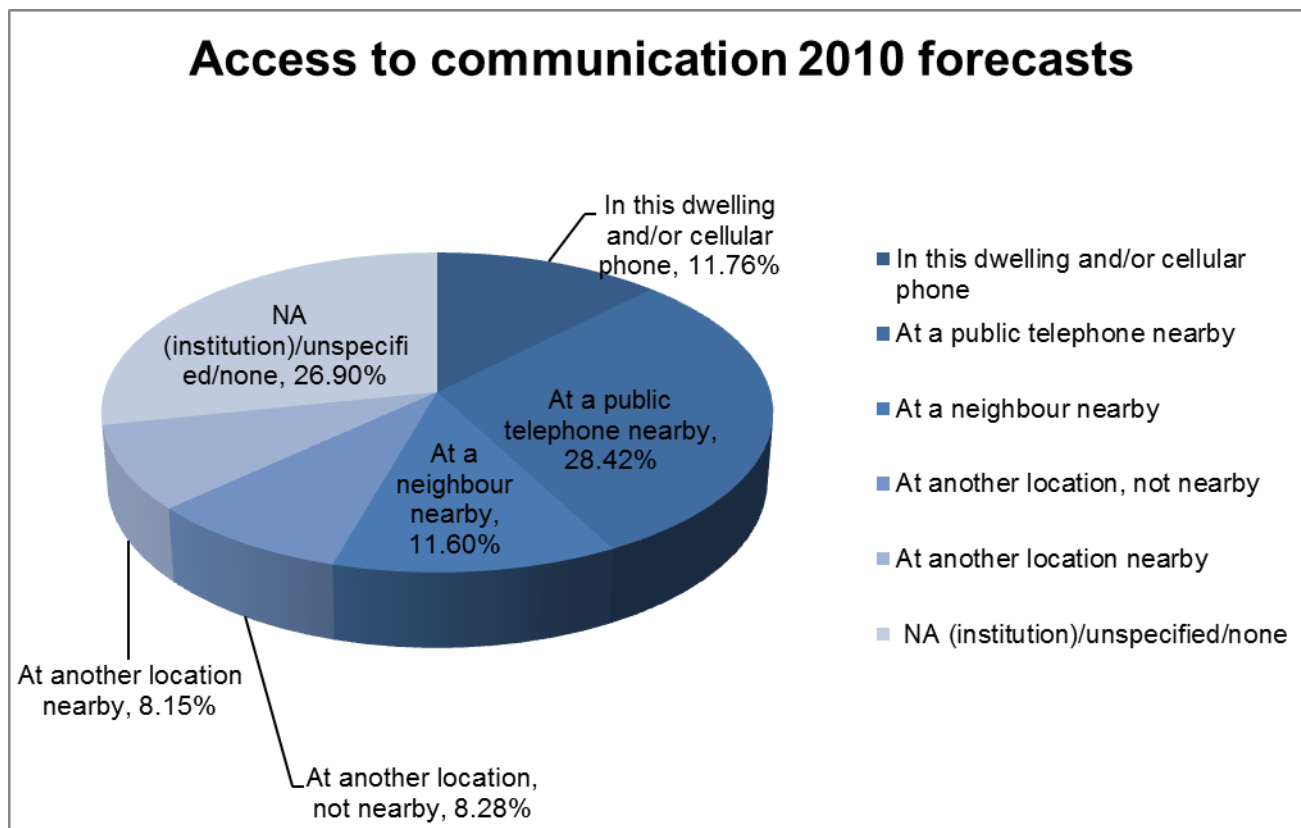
Access to communication 2010 forecasts

In this dwelling and/or cellular phone, 11.76%

NA (institution)/unspecified/none, 26.90%

At a public telephone nearby, 28.42%

At a neighbour nearby, 11.60%

At another location nearby, 8.15%

At another location, not nearby, 8.28%

In this dwelling and/or cellular phone
At a public telephone nearby
At a neighbour nearby
At another location, not nearby
At another location nearby
NA (institution)/unspecified/none